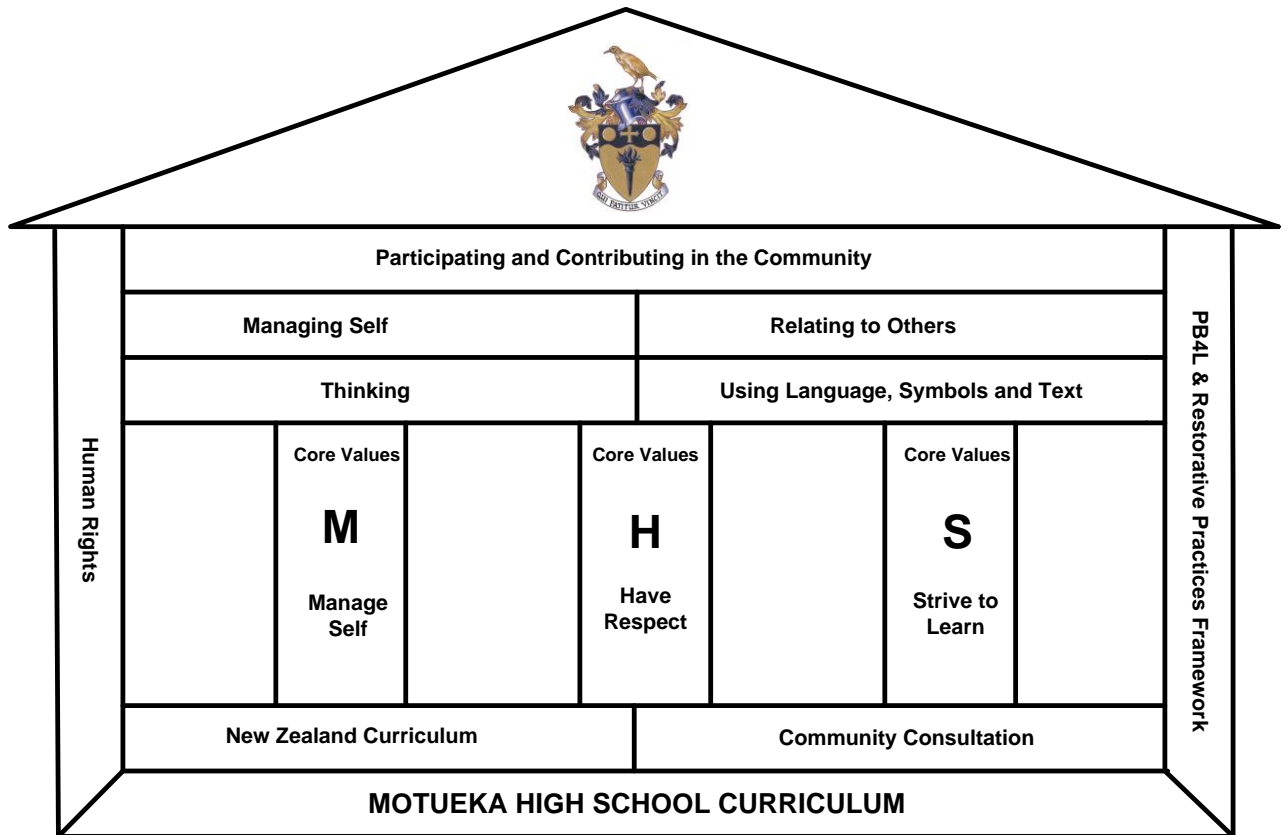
QUI PATITUR VINCIT

Participating and Contributing in the Community

Managing Self

Relating to Others

Thinking

Using Language, Symbols and Text

Human Rights

Core Values

M

Manage Self

Core Values

H

Have Respect

Core Values

S

Strive to Learn

PB4L & Restorative Practices Framework

New Zealand Curriculum

Community Consultation

MOTUEKA HIGH SCHOOL CURRICULUM